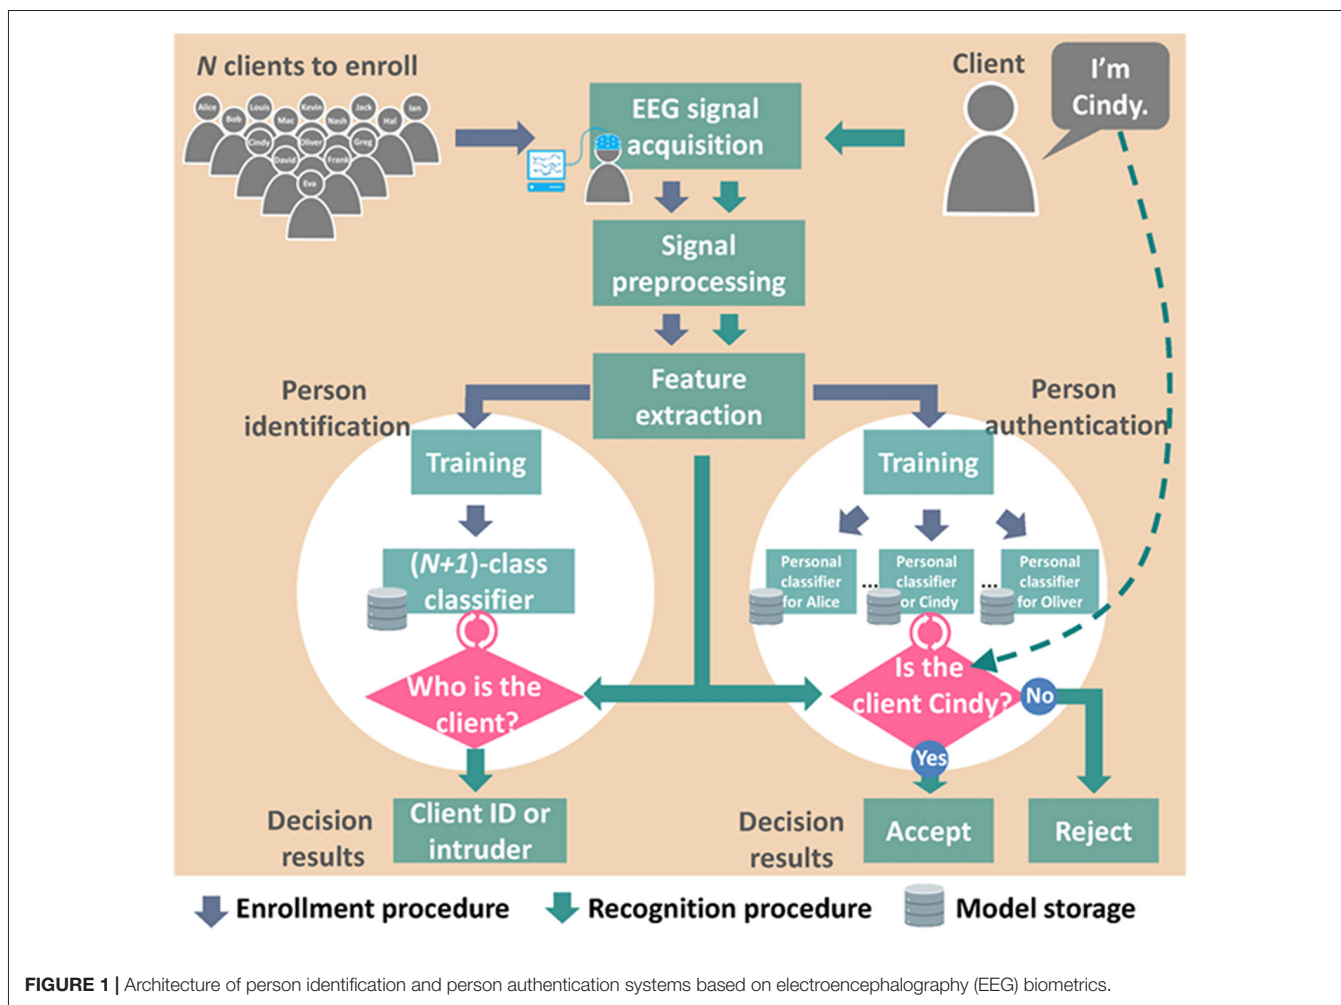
*N* clients to enroll

Alice Bob Louis Mac Kevin Nash Jack Hal Ian Cindy Oliver Greg David Frank Eva

EEG signal acquisition

Client

I'm Cindy.

Signal preprocessing

Feature extraction

Person identification

Person authentication

Training

Training

(*N*+1)-class classifier

Personal classifier for Alice

...

Personal classifier for Cindy

...

Personal classifier for Oliver

Who is the client?

Is the client Cindy?

No

Yes

Decision results

Client ID or intruder

Decision results

Accept

Reject

Enrollment procedure

Recognition procedure

Model storage

**FIGURE 1 |** Architecture of person identification and person authentication systems based on electroencephalography (EEG) biometrics.